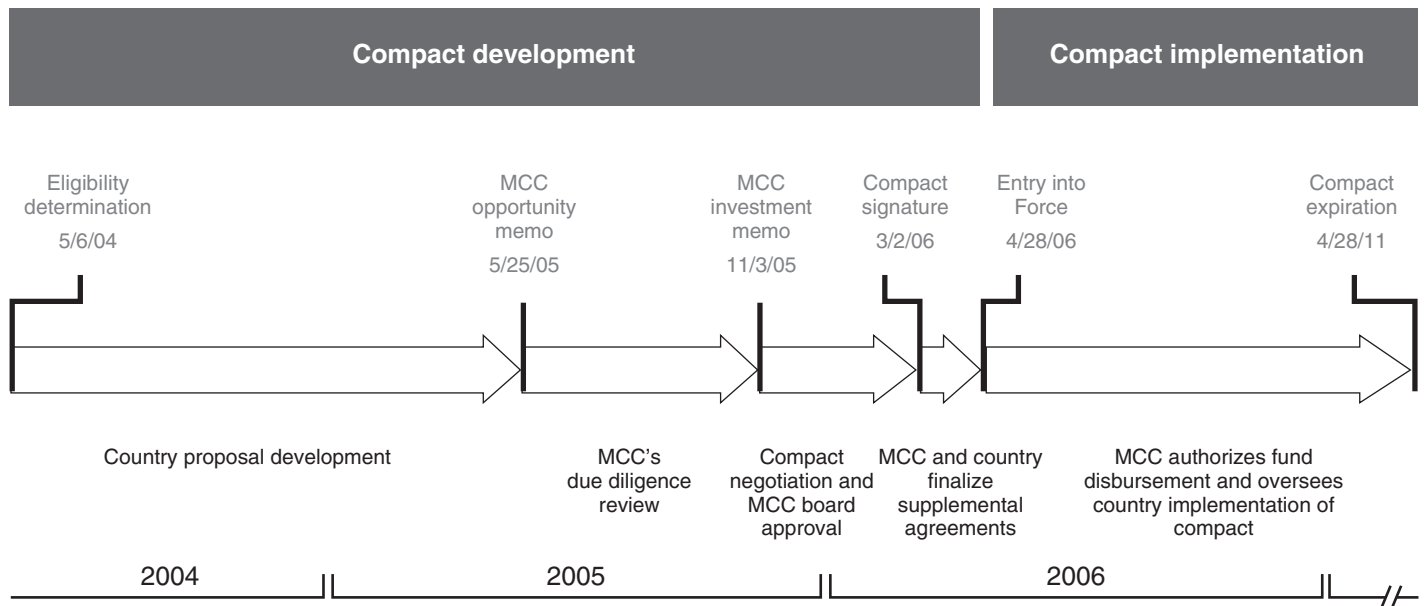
Compact development

Compact implementation

Eligibility determination
5/6/04

MCC opportunity memo
5/25/05

MCC investment memo
11/3/05

Compact signature
3/2/06

Entry into Force
4/28/06

Compact expiration
4/28/11

Country proposal development

MCC's due diligence review

Compact negotiation and MCC board approval

MCC and country finalize supplemental agreements

MCC authorizes fund disbursement and oversees country implementation of compact

2004

2005

2006